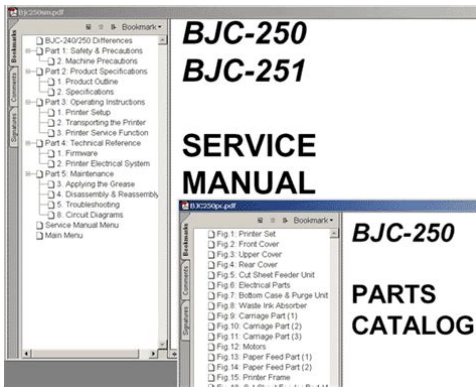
bjc250sm.pdf

Bookmark

Bookmarks

Comments

Signatures

BJC-240/250 Differences
Part 1: Safety & Precautions
2. Machine Precautions
Part 2: Product Specifications
1. Product Outline
2. Specifications
Part 3: Operating Instructions
1. Printer Setup
2. Transporting the Printer
3. Printer Service Function
Part 4: Technical Reference
1. Firmware
2. Printer Electrical System
Part 5: Maintenance
3. Applying the Grease
4. Disassembly & Reassembly
5. Troubleshooting
8. Circuit Diagrams
Service Manual Menu
Main Menu

BJC-250
BJC-251

SERVICE
MANUAL

BJC250pc.pdf

Bookmark

Bookmarks

Comments

Signatures

Fig.1: Printer Set
Fig. 2: Front Cover
Fig.3: Upper Cover
Fig.4: Rear Cover
Fig.5: Cut Sheet Feeder Unit
Fig.6: Electrical Parts
Fig.7: Bottom Case & Purge Unit
Fig.8: Waste Ink Absorber
Fig.9: Carriage Part (1)
Fig.10: Carriage Part (2)
Fig.11: Carriage Part (3)
Fig.12: Motors
Fig.13: Paper Feed Part (1)
Fig.14: Paper Feed Part (2)
Fig.15: Printer Frame
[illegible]

BJC-250

PARTS
CATALOG